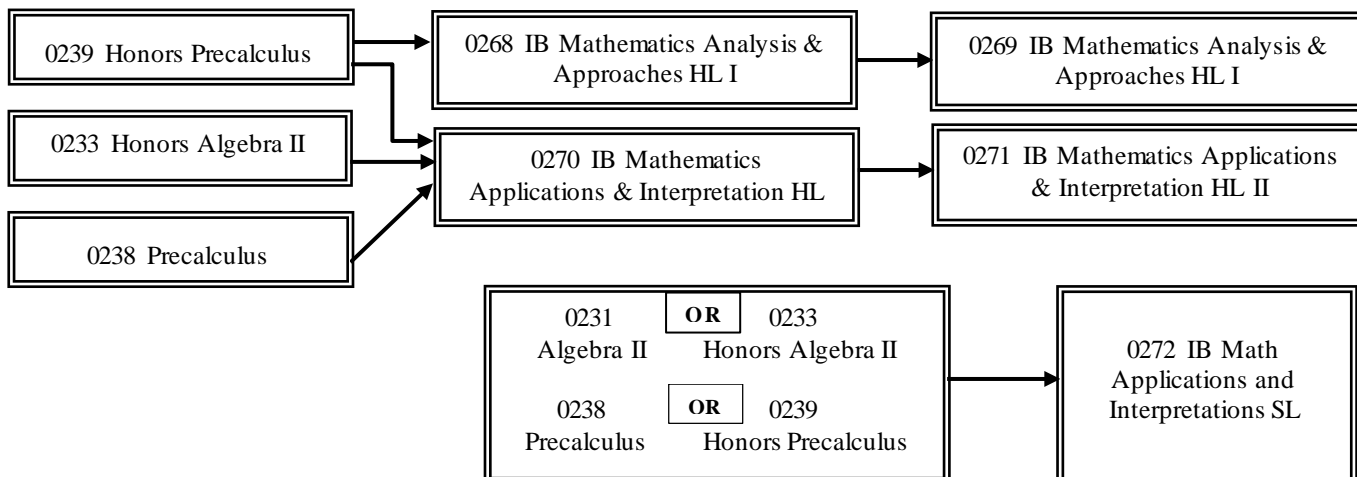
0239 Honors Precalculus

0233 Honors Algebra II

0238 Precalculus

0268 IB Mathematics Analysis & Approaches HL I

0270 IB Mathematics Applications & Interpretation HL

0269 IB Mathematics Analysis & Approaches HL I

0271 IB Mathematics Applications & Interpretation HL II

0231 Algebra II OR 0233 Honors Algebra II

0238 Precalculus OR 0239 Honors Precalculus

0272 IB Math Applications and Interpretations SL